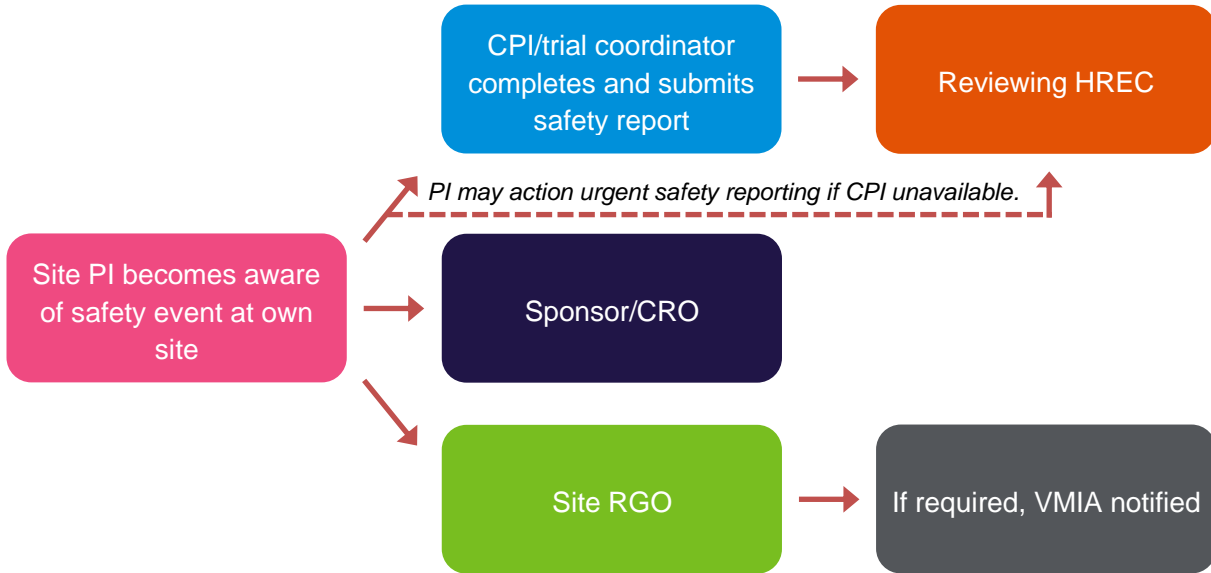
CPI/trial coordinator completes and submits safety report

Reviewing HREC

PI may action urgent safety reporting if CPI unavailable.

Site PI becomes aware of safety event at own site

Sponsor/CRO

Site RGO

If required, VMIA notified